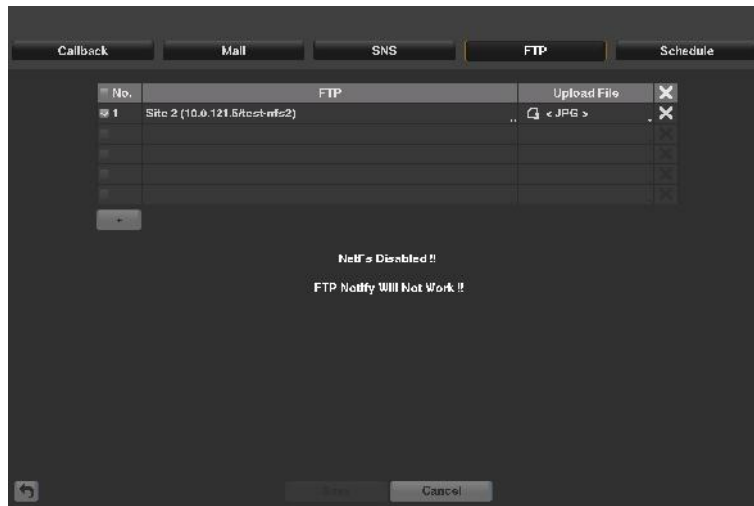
Callback | Mail | SNS | FTP | Schedule

| No. | FTP | Upload File | ✕ |
|---|---|---|---|
| 1 | Site 2 (10.0.121.5/test-nfs2) | < JPG > | ✕ |
| | | | |
| | | | |
| | | | |
| | | | |

+

NetFs Disabled !!

FTP Notify Will Not Work !!

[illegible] Cancel